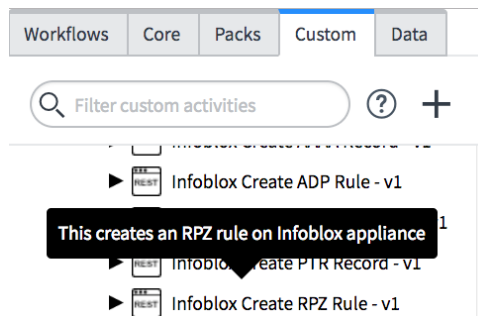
Workflows Core Packs Custom Data

Filter custom activities

?

+

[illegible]

REST Infoblox Create ADP Rule - v1

This creates an RPZ rule on Infoblox appliance

REST Infoblox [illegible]eate PTR Record - v1

REST Infoblox Create RPZ Rule - v1